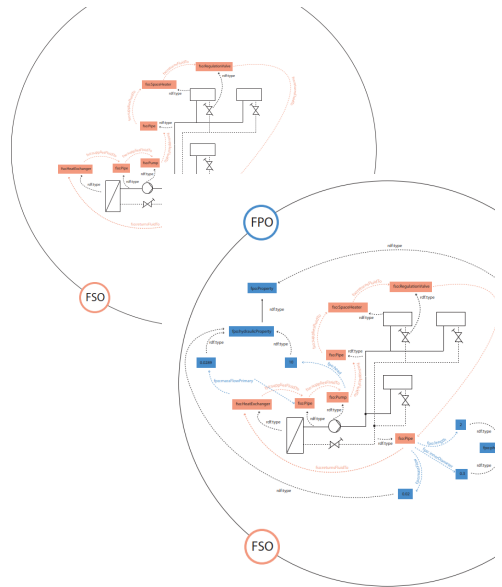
fso:RegulationValve

rdf:type

fso:SpaceHeater

rdf:type

fso:Pipe

rdf:type

fso:Pump

fso:HeatExchanger

fso:Pipe

rdf:type

rdf:type

FSO

FPO

rdf:type

fpo:Property

rdf:type

fso:RegulationValve

rdf:type

fso:SpaceHeater

rdf:type

fpo:hydraulicProperty

rdf:type

fpo:Pipe

rdf:type

fso:Pump

rdf:type

fso:HeatExchanger

rdf:type

fso:Pipe

rdf:type

rdf:type

rdf:type

FSO